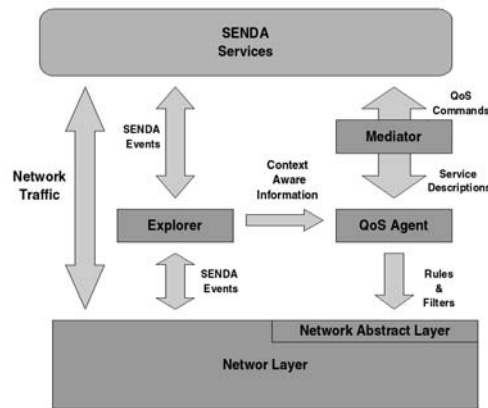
SENDA Services

Network Traffic

SENDA Events

QoS Commands

Mediator

Context Aware Information

Service Descriptions

Explorer

QoS Agent

SENDA Events

Rules & Filters

Network Abstract Layer

Networ Layer